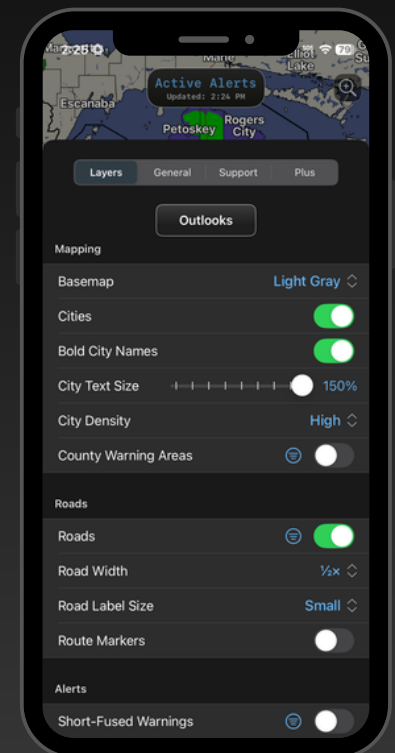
2:25

79

Active Alerts
Updated: 2:24 PM

Escanaba

Petoskey

Rogers City

Layers General Support Plus

Outlooks

Mapping

Basemap Light Gray

Cities

Bold City Names

City Text Size 150%

City Density High

County Warning Areas

Roads

Roads

Road Width ½x

Road Label Size Small

Route Markers

Alerts

Short-Fused Warnings